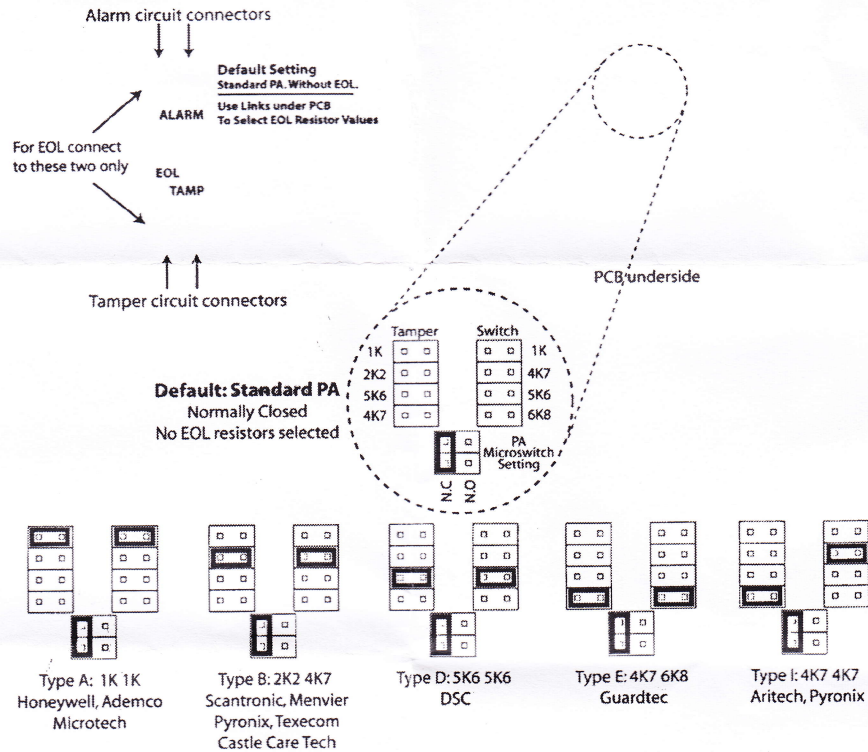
Alarm circuit connectors

Default Setting
Standard PA. Without EOL.

Use Links under PCB
To Select EOL Resistor Values

ALARM

For EOL connect to these two only

EOL
TAMP

Tamper circuit connectors

PCB underside

Tamper

Switch

1K
2K2
5K6
4K7

1K
4K7
5K6
6K8

Default: Standard PA
Normally Closed
No EOL resistors selected

PA
Microswitch
Setting

N.C
N.O

Type A: 1K 1K
Honeywell, Ademco
Microtech

Type B: 2K2 4K7
Scantronic, Menvier
Pyronix, Texecom
Castle Care Tech

Type D: 5K6 5K6
DSC

Type E: 4K7 6K8
Guardtec

Type I: 4K7 4K7
Aritech, Pyronix